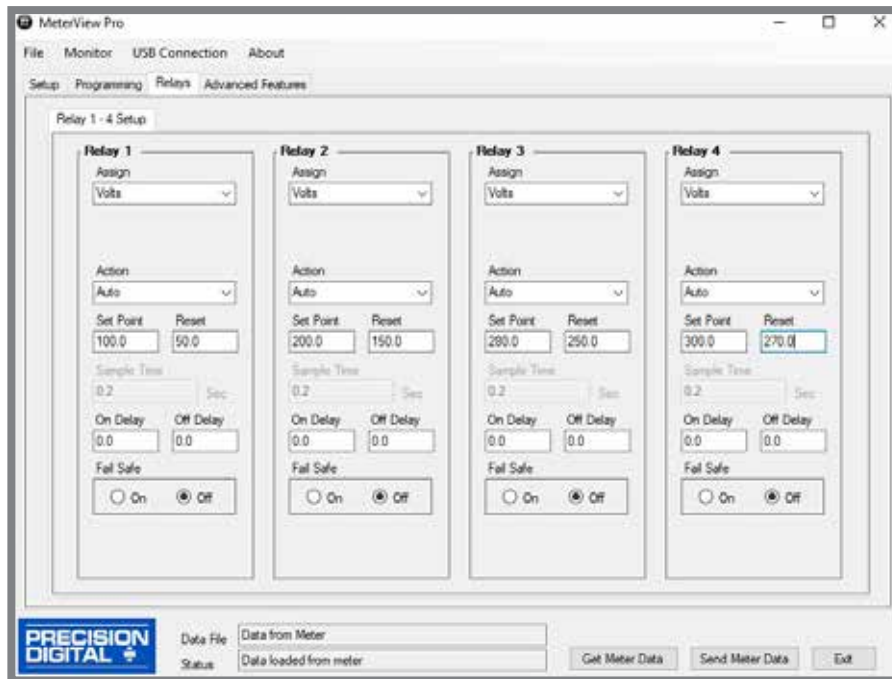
MeterView Pro

File Monitor USB Connection About

Setup Programming Relays Advanced Features

Relay 1 - 4 Setup

Relay 1
Assign
Volts
Action
Auto
Set Point Reset
100.0 50.0
Sample Time
0.2 Sec
On Delay Off Delay
0.0 0.0
Fail Safe
On Off

Relay 2
Assign
Volts
Action
Auto
Set Point Reset
200.0 150.0
Sample Time
0.2 Sec
On Delay Off Delay
0.0 0.0
Fail Safe
On Off

Relay 3
Assign
Volts
Action
Auto
Set Point Reset
280.0 250.0
Sample Time
0.2 Sec
On Delay Off Delay
0.0 0.0
Fail Safe
On Off

Relay 4
Assign
Volts
Action
Auto
Set Point Reset
300.0 270.0
Sample Time
0.2 Sec
On Delay Off Delay
0.0 0.0
Fail Safe
On Off

PRECISION DIGITAL

Data File Data from Meter
Status Data loaded from meter

Get Meter Data Send Meter Data Exit